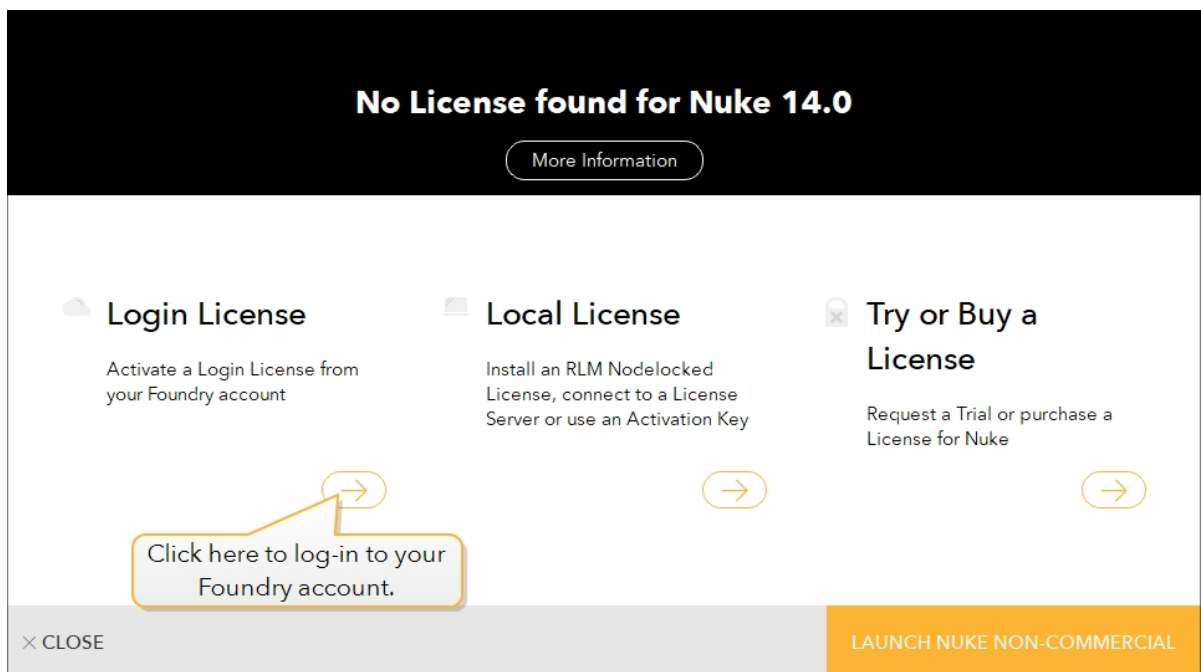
No License found for Nuke 14.0

More Information

Login License

Activate a Login License from your Foundry account

Local License

Install an RLM Nodelocked License, connect to a License Server or use an Activation Key

Try or Buy a License

Request a Trial or purchase a License for Nuke

Click here to log-in to your Foundry account.

× CLOSE

LAUNCH NUKE NON-COMMERCIAL